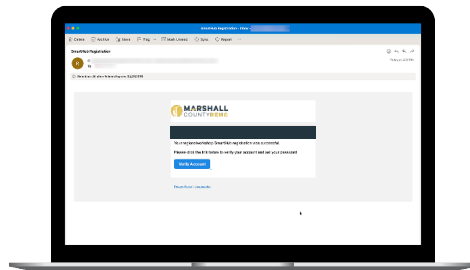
DirectWeb Registration

Delete Archive Move Flag Mark Unread Sync Report

DirectWeb Registration

Friday at 4:33 PM

MARSHALL COUNTY REMC

Your registration in DirectWeb registration was successful.

Please click the link below to verify your account and set your password

Verify Account